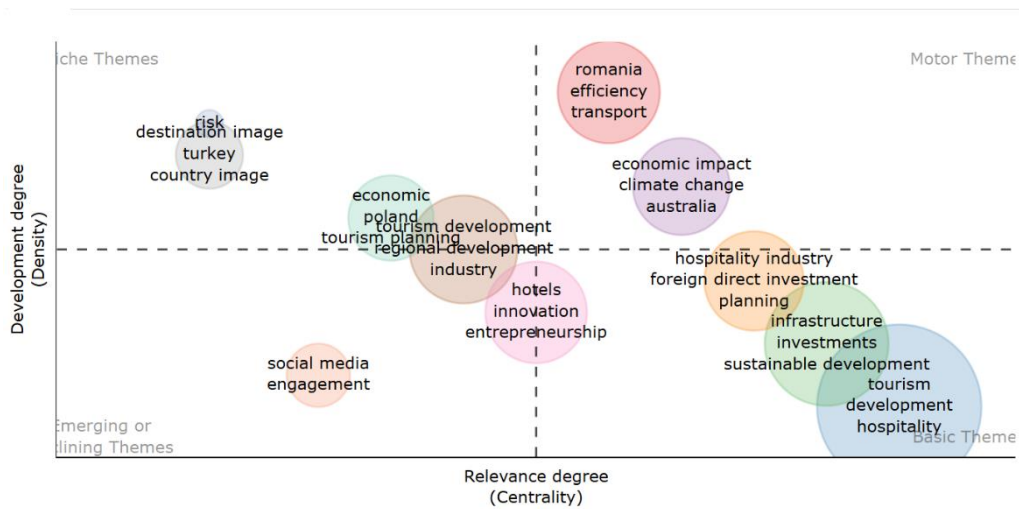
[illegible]che Themes

Motor Theme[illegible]

romania
efficiency
transport

risk
destination image
turkey
country image

economic impact
climate change
australia

economic
poland
tourism planning

tourism development
regional development
industry

hospitality industry
foreign direct investment
planning

hotels
innovation
entrepreneurship

infrastructure
investments
sustainable development

social media
engagement

tourism
development
hospitality

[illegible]merging or
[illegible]lining Themes

Basic Theme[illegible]

Development degree
(Density)

Relevance degree
(Centrality)